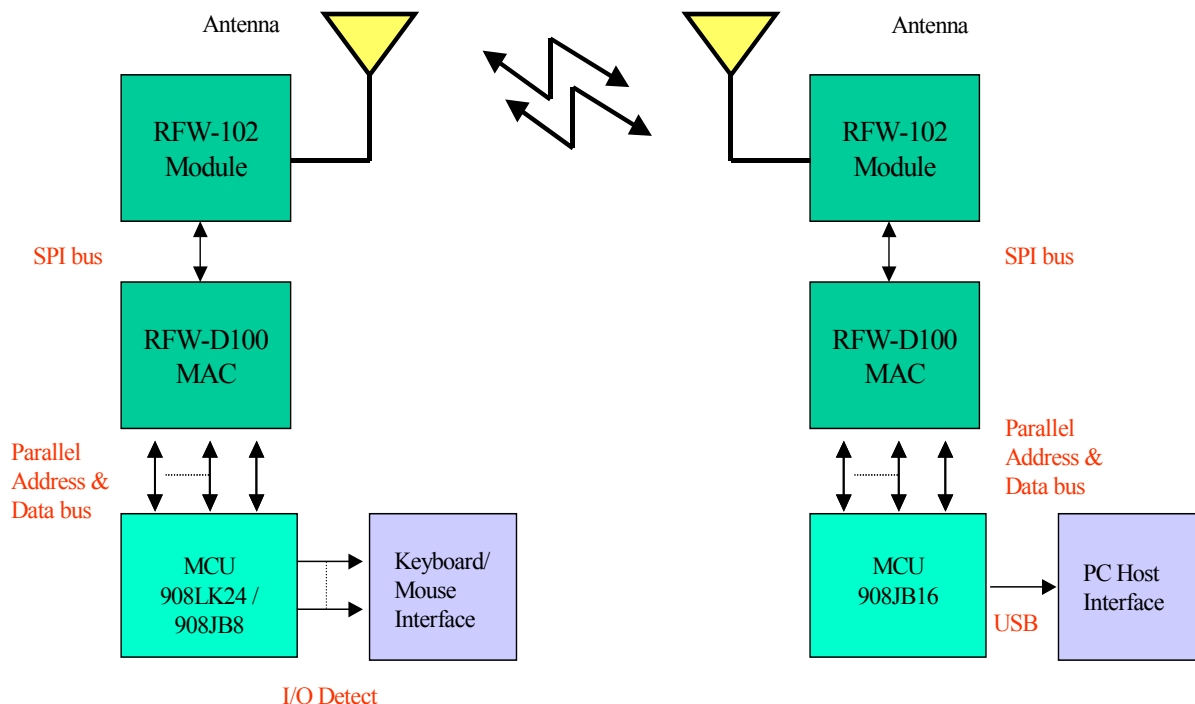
Antenna

RFW-102 Module

SPI bus

RFW-D100 MAC

Parallel Address & Data bus

MCU 908LK24 / 908JB8

Keyboard/ Mouse Interface

I/O Detect

Antenna

RFW-102 Module

SPI bus

RFW-D100 MAC

Parallel Address & Data bus

MCU 908JB16

USB

PC Host Interface